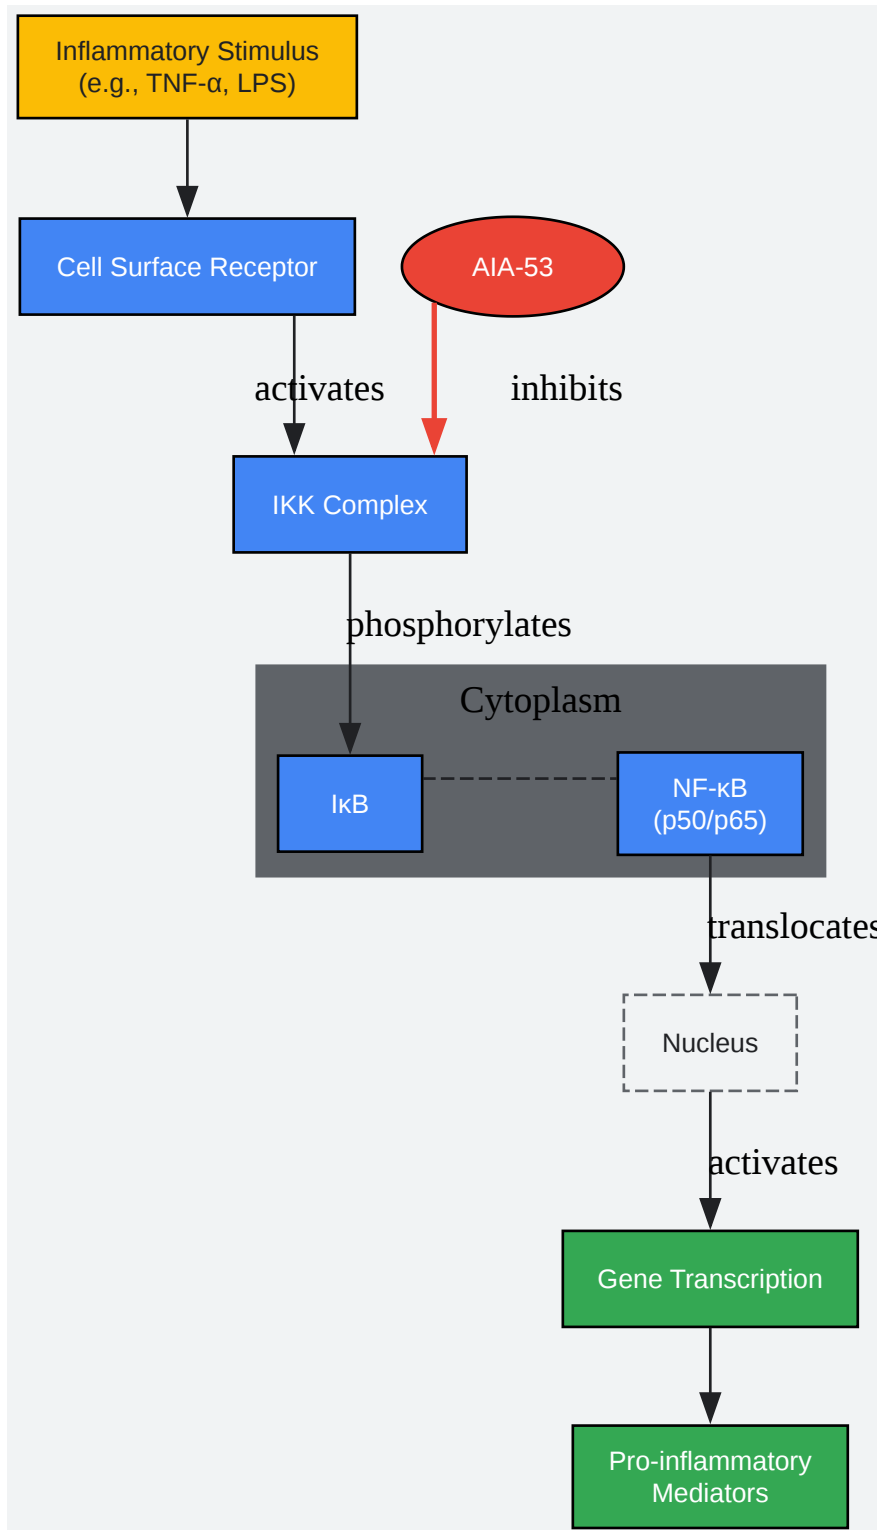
Inflammatory Stimulus
(e.g., TNF-α, LPS)

Cell Surface Receptor

AIA-53

activates

inhibits

IKK Complex

phosphorylates

Cytoplasm

IκB

NF-κB
(p50/p65)

translocates

Nucleus

activates

Gene Transcription

Pro-inflammatory
Mediators